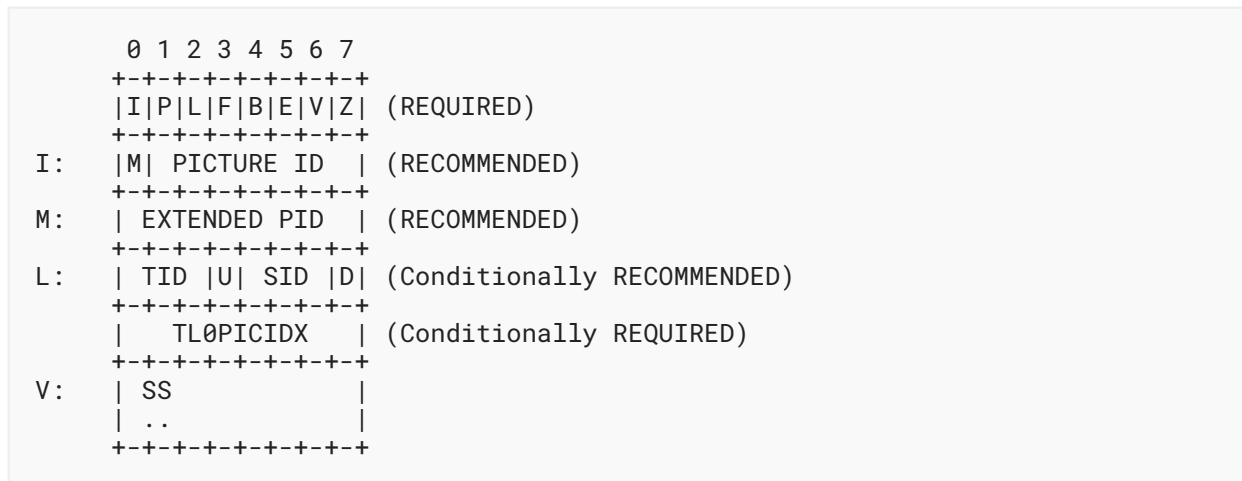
0 1 2 3 4 5 6 7
+-+-+-+-+-+-+-+-+
|I|P|L|F|B|E|V|Z| (REQUIRED)
+-+-+-+-+-+-+-+-+
I: |M| PICTURE ID | (RECOMMENDED)
+-+-+-+-+-+-+-+-+
M: | EXTENDED PID | (RECOMMENDED)
+-+-+-+-+-+-+-+-+
L: | TID |U| SID |D| (Conditionally RECOMMENDED)
+-+-+-+-+-+-+-+-+
| TL0PICIDX | (Conditionally REQUIRED)
+-+-+-+-+-+-+-+-+
V: | SS |
| .. |
+-+-+-+-+-+-+-+-+